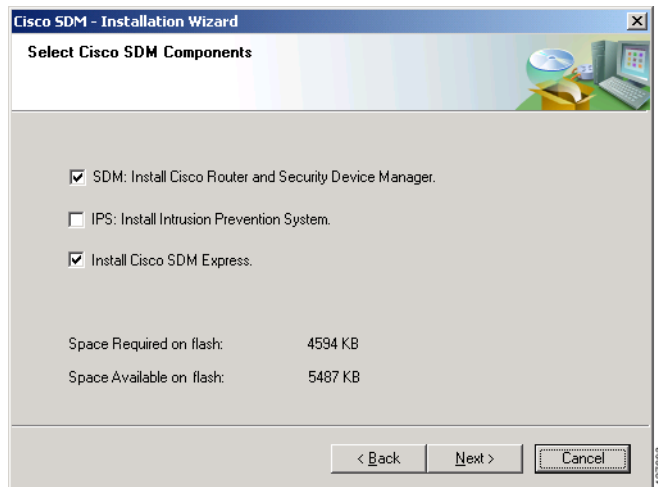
Cisco SDM - Installation Wizard

Select Cisco SDM Components

SDM: Install Cisco Router and Security Device Manager.

IPS: Install Intrusion Prevention System.

Install Cisco SDM Express.

Space Required on flash: 4594 KB

Space Available on flash: 5487 KB

< Back

Next >

Cancel